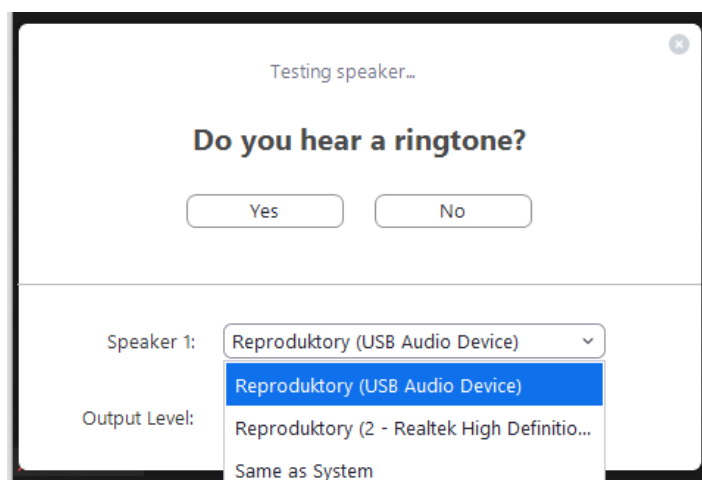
Testing speaker...

Do you hear a ringtone?

Yes

No

Speaker 1:

Reproduktory (USB Audio Device)

Reproduktory (USB Audio Device)

Output Level:

Reproduktory (2 - Realtek High Definitio...

Same as System